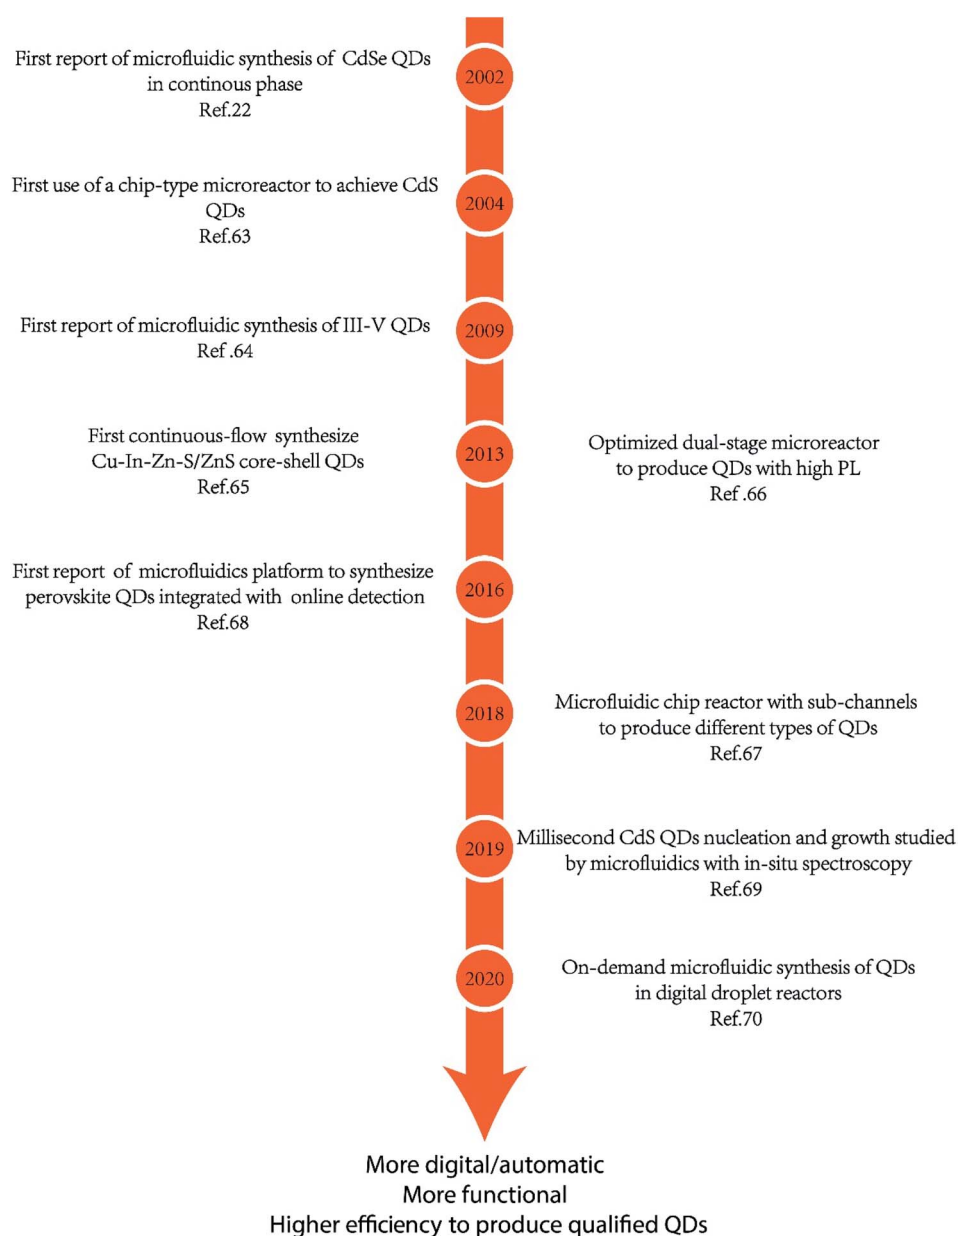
First report of microfluidic synthesis of CdSe QDs in continous phase
Ref.22

2002

First use of a chip-type microreactor to achieve CdS QDs
Ref.63

2004

First report of microfluidic synthesis of III-V QDs
Ref .64

2009

First continuous-flow synthesize Cu-In-Zn-S/ZnS core-shell QDs
Ref.65

2013

Optimized dual-stage microreactor to produce QDs with high PL
Ref .66

First report of microfluidics platform to synthesize perovskite QDs integrated with online detection
Ref.68

2016

2018

Microfluidic chip reactor with sub-channels to produce different types of QDs
Ref.67

2019

Millisecond CdS QDs nucleation and growth studied by microfluidics with in-situ spectroscopy
Ref.69

2020

On-demand microfluidic synthesis of QDs in digital droplet reactors
Ref.70

More digital/automatic
More functional
Higher efficiency to produce qualified QDs